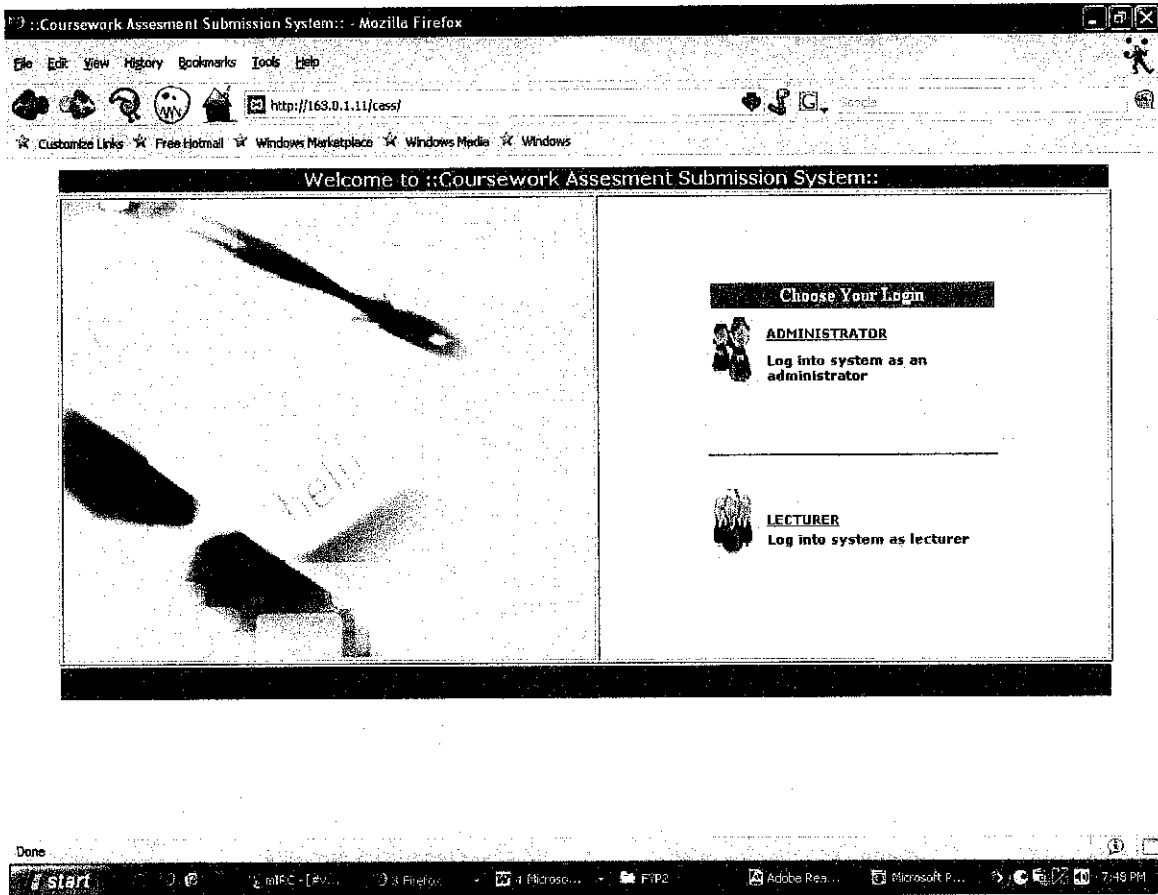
::Coursework Assesment Submission System:: - Mozilla Firefox

File Edit View History Bookmarks Tools Help

http://163.0.1.11/cass/

Google

Customize Links Free Hotmail Windows Marketplace Windows Media Windows

Welcome to ::Coursework Assesment Submission System::

help

Choose Your Login

ADMINISTRATOR

Log into system as an administrator

LECTURER

Log into system as lecturer

Done

start mIRC - [#V... 3 Firefox 4 Microso... FYP2 Adobe Rea... Microsoft P... 7:48 PM